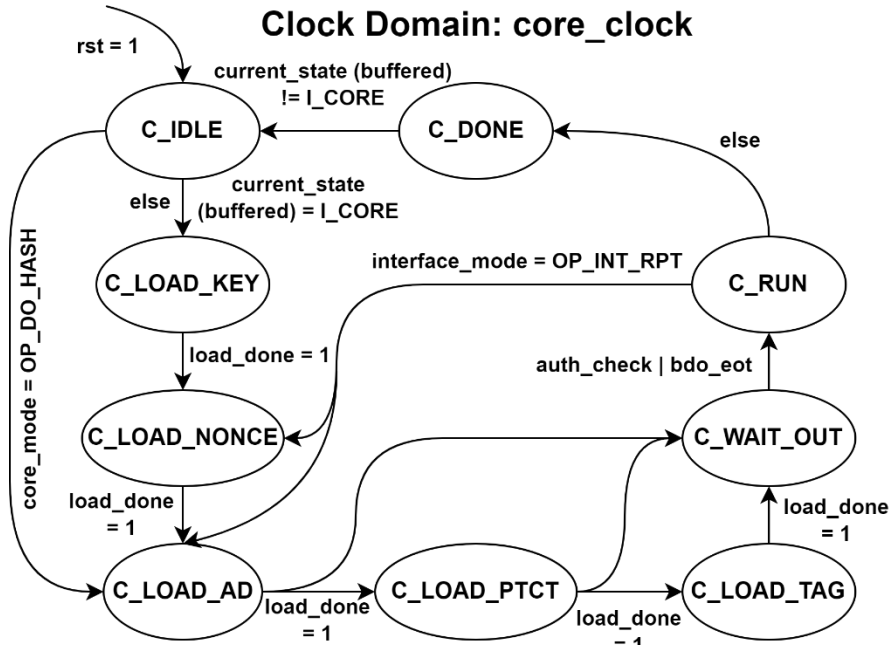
Clock Domain: core_clock

rst = 1

current_state (buffered) != I_CORE

C_IDLE

C_DONE

else

else

current_state (buffered) = I_CORE

core_mode = OP_DO_HASH

C_LOAD_KEY

interface_mode = OP_INT_RPT

C_RUN

load_done = 1

auth_check | bdo_eot

C_LOAD_NONCE

C_WAIT_OUT

load_done = 1

load_done = 1

C_LOAD_AD

C_LOAD_PTCT

C_LOAD_TAG

load_done = 1

load_done = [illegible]